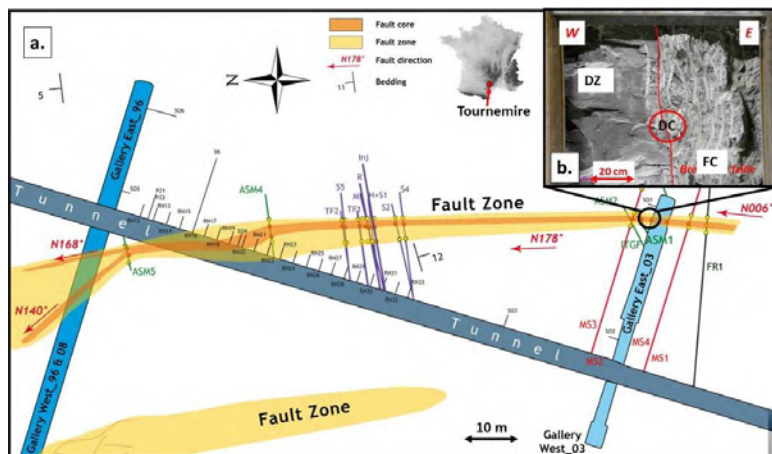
a.

Fault core
Fault zone
N178° Fault direction
11 Bedding

Tournemire

N

5

Gallery East_96

S06

S5
S05
P21
BH13
BH14
BH15
BH17
BH18
BH19
S04
BH21
BH23
BH25
BH27
BH29
BH31
BH33

ASM4

S5
TF2
TF2
R
M
H+S1
S2
S4
Inj

Fault Zone

N168°

ASM5

N140°

N178°

12

T u n n e l

T u n n e l

S03

b.

W
E
DZ
DC
FC
20 cm
Bed
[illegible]

ASM2
S01
ASM1
ITGP
N006°

FR1

MS3
MS2
S03
MS4
MS1

Gallery East_03

Gallery West_96 & 08

Fault Zone

10 m

Gallery West_03